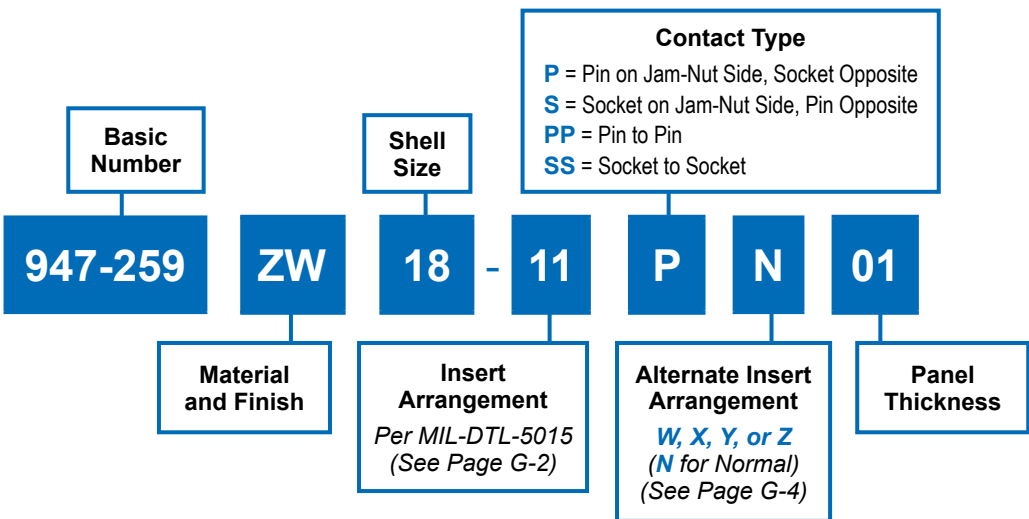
Contact Type
P = Pin on Jam-Nut Side, Socket Opposite
S = Socket on Jam-Nut Side, Pin Opposite
PP = Pin to Pin
SS = Socket to Socket

Basic Number

Shell Size

947-259 ZW 18 - 11 P N 01

Material and Finish

Insert Arrangement
Per MIL-DTL-5015
(See Page G-2)

Alternate Insert Arrangement
W, X, Y, or Z
(N for Normal)
(See Page G-4)

Panel Thickness